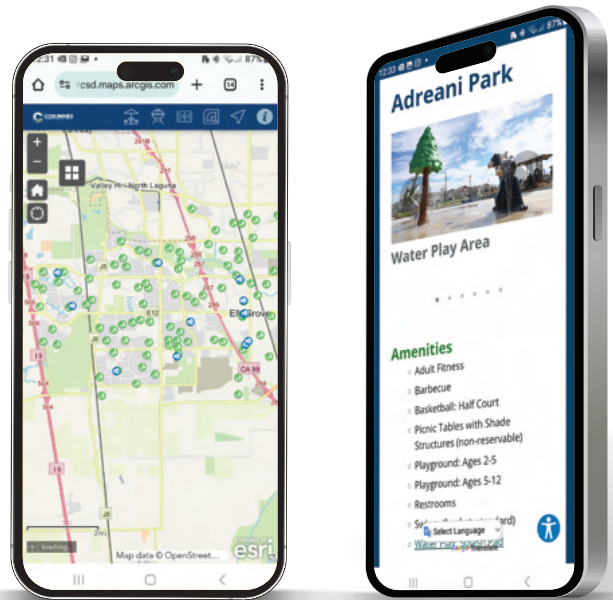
12:31 87%

csd.maps.arcgis.com

14

CCSD PARKS

Valley Hi - North Laguna

Elk Grove

E12

CA 99

J8

5

15

2mi

Loading...

Map data © OpenStreet...

POWERED BY esri

12:33 87%

Adreani Park

Water Play Area

Amenities

Adult Fitness

Barbecue

Basketball: Half Court

Picnic Tables with Shade Structures (non-reservable)

Playground: Ages 2-5

Playground: Ages 5-12

Restrooms

Select Language

Water Play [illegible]